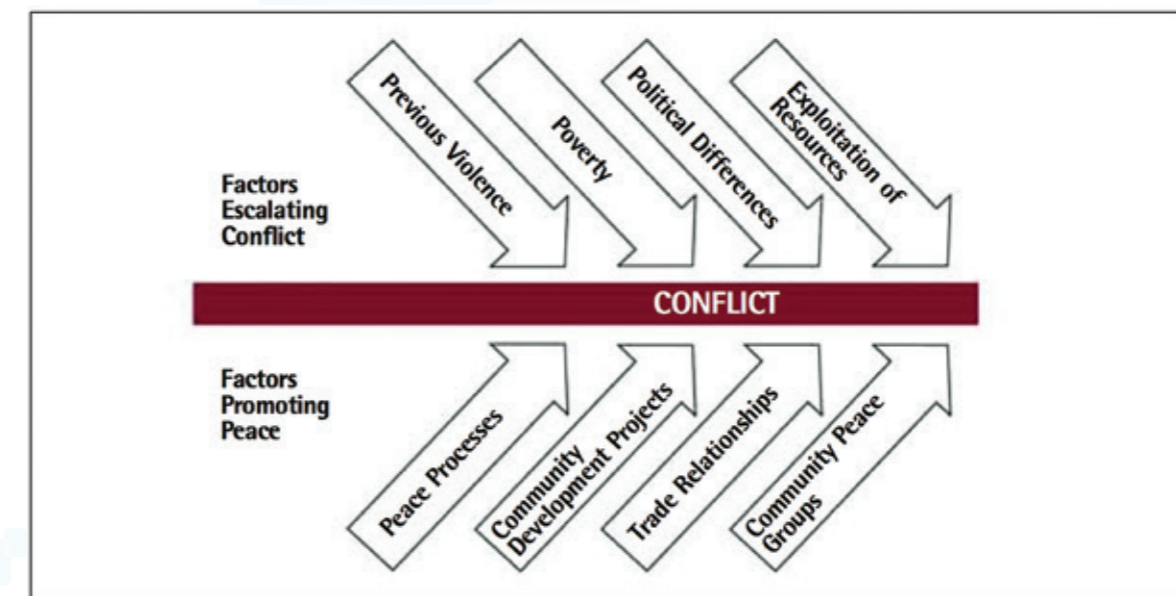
Factors Escalating Conflict

Previous Violence

Poverty

Political Differences

Exploitation of Resources

CONFLICT

Factors Promoting Peace

Peace Processes

Community Development Projects

Trade Relationships

Community Peace Groups